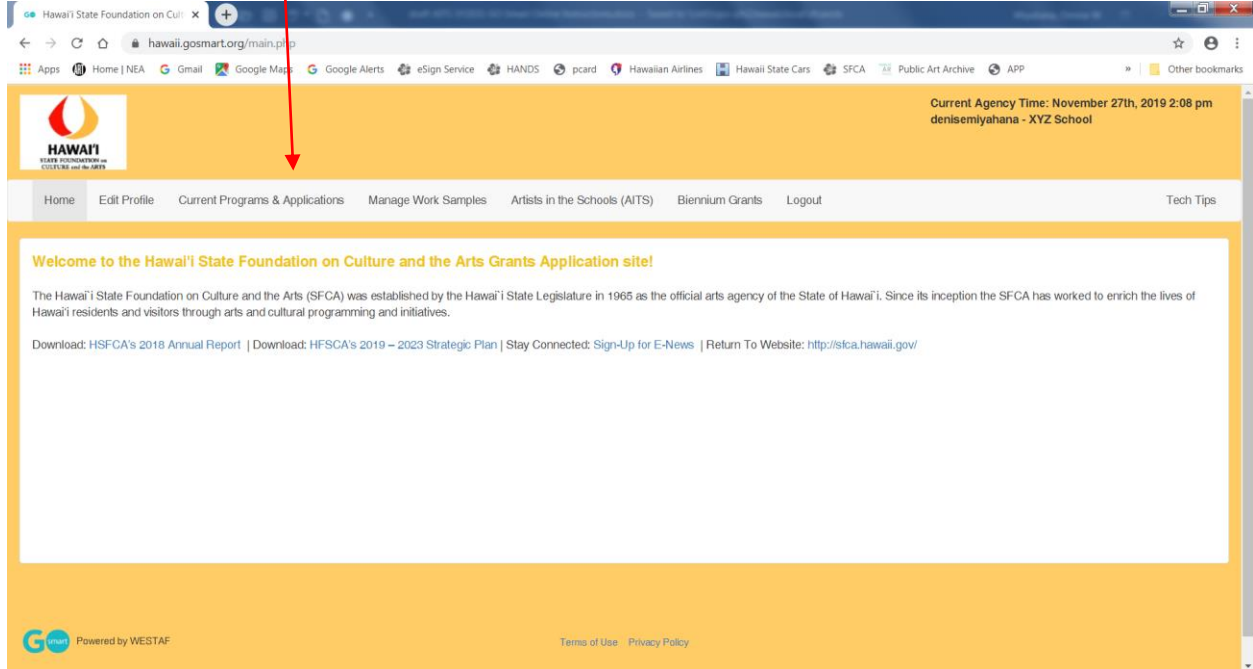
Hawai'i State Foundation on Cult ×

hawaii.gosmart.org/main.php

Apps | Home | NEA | Gmail | Google Maps | Google Alerts | eSign Service | HANDS | pcard | Hawaiian Airlines | Hawaii State Cars | SFCA | Public Art Archive | APP | » | Other bookmarks

HAWAI'I
STATE FOUNDATION on CULTURE and the ARTS

Current Agency Time: November 27th, 2019 2:08 pm
denisemiyahana - XYZ School

Home | Edit Profile | Current Programs & Applications | Manage Work Samples | Artists in the Schools (AITS) | Biennium Grants | Logout | Tech Tips

Welcome to the Hawai'i State Foundation on Culture and the Arts Grants Application site!

The Hawai`i State Foundation on Culture and the Arts (SFCA) was established by the Hawai`i State Legislature in 1965 as the official arts agency of the State of Hawai`i. Since its inception the SFCA has worked to enrich the lives of Hawai'i residents and visitors through arts and cultural programming and initiatives.

Download: HSFCA's 2018 Annual Report | Download: HFSCA's 2019 – 2023 Strategic Plan | Stay Connected: Sign-Up for E-News | Return To Website: http://sfca.hawaii.gov/

GO smart Powered by WESTAF

Terms of Use Privacy Policy